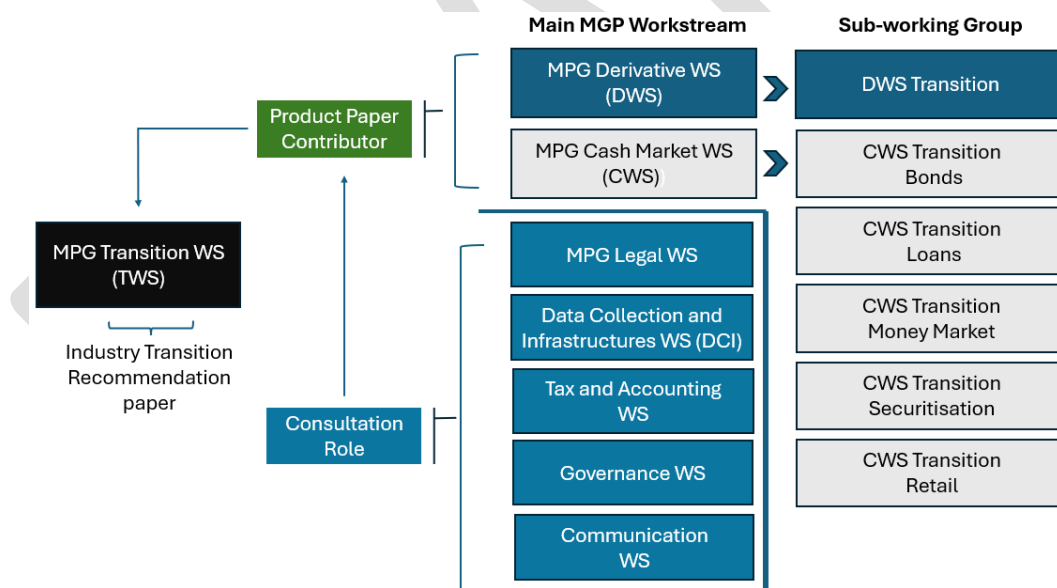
Main MGP Workstream

Sub-working Group

Product Paper Contributor

MPG Derivative WS (DWS)

DWS Transition

MPG Cash Market WS (CWS)

CWS Transition Bonds

MPG Transition WS (TWS)

Industry Transition Recommendation paper

MPG Legal WS

CWS Transition Loans

Data Collection and Infrastructures WS (DCI)

CWS Transition Money Market

Tax and Accounting WS

CWS Transition Securitisation

Consultation Role

Governance WS

CWS Transition Retail

Communication WS